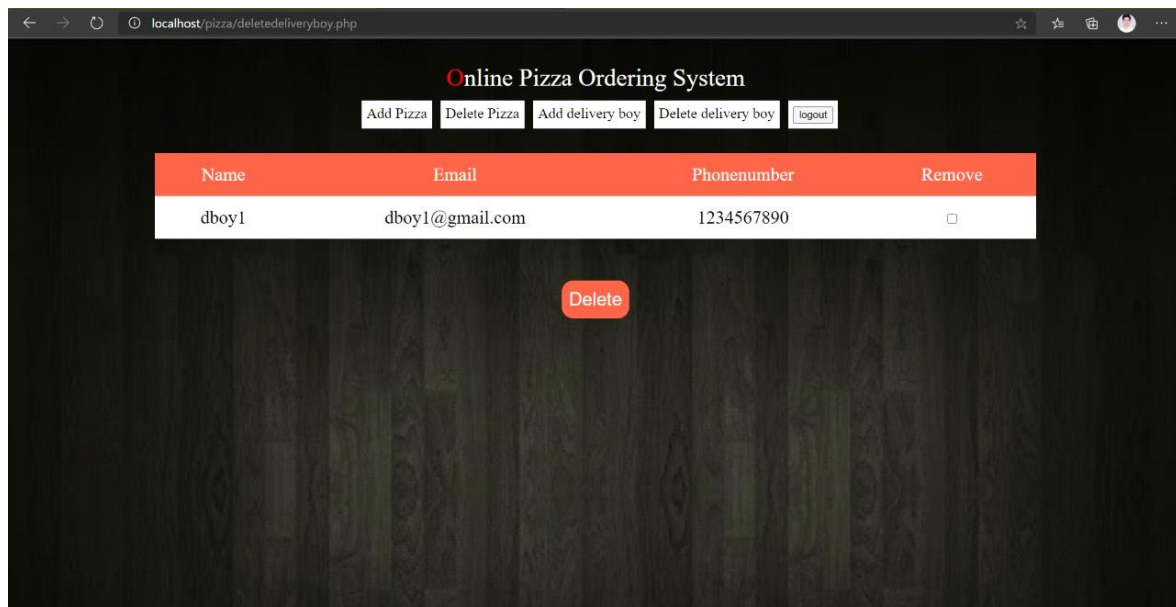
localhost/pizza/deletedeliveryboy.php

Online Pizza Ordering System

Add Pizza | Delete Pizza | Add delivery boy | Delete delivery boy | logout

| Name | Email | Phonenumber | Remove |
|---|---|---|---|
| dboy1 | dboy1@gmail.com | 1234567890 | |

Delete